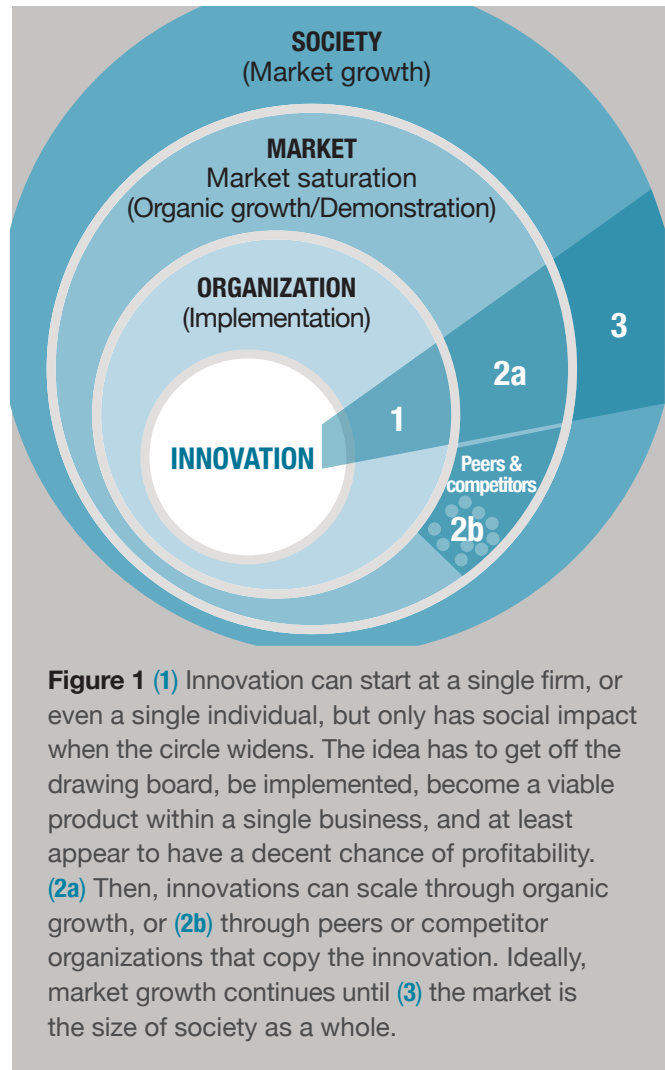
SOCIETY
(Market growth)

MARKET
Market saturation
(Organic growth/Demonstration)

ORGANIZATION
(Implementation)

INNOVATION

1

2a

3

Peers & competitors

2b

**Figure 1** (1) Innovation can start at a single firm, or even a single individual, but only has social impact when the circle widens. The idea has to get off the drawing board, be implemented, become a viable product within a single business, and at least appear to have a decent chance of profitability. (2a) Then, innovations can scale through organic growth, or (2b) through peers or competitor organizations that copy the innovation. Ideally, market growth continues until (3) the market is the size of society as a whole.